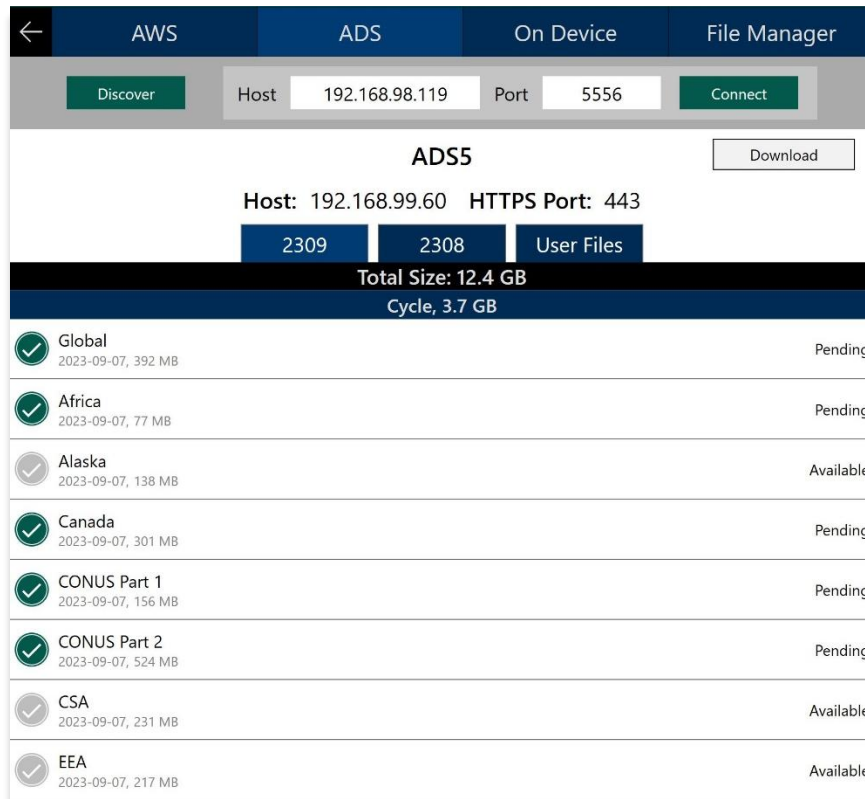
AWS ADS On Device File Manager

Discover Host 192.168.98.119 Port 5556 Connect

ADS5

Download

Host: 192.168.99.60 HTTPS Port: 443

2309 2308 User Files

Total Size: 12.4 GB

Cycle, 3.7 GB

Global
2023-09-07, 392 MB
Pending

Africa
2023-09-07, 77 MB
Pending

Alaska
2023-09-07, 138 MB
Available

Canada
2023-09-07, 301 MB
Pending

CONUS Part 1
2023-09-07, 156 MB
Pending

CONUS Part 2
2023-09-07, 524 MB
Pending

CSA
2023-09-07, 231 MB
Available

EEA
2023-09-07, 217 MB
Available